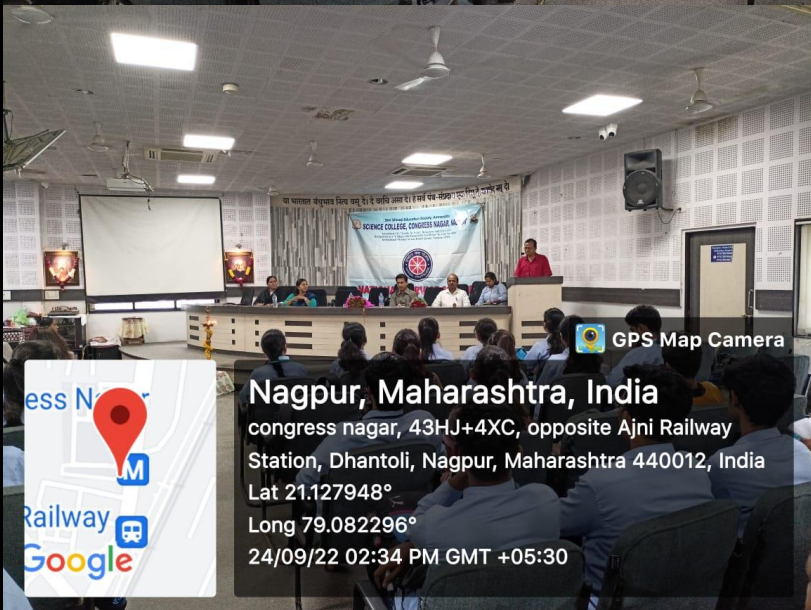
SCIENCE COLLEGE, CONGRESS NAGAR, NA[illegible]

GPS Map Camera

Nagpur, Maharashtra, India
congress nagar, 43HJ+4XC, opposite Ajni Railway Station, Dhantoli, Nagpur, Maharashtra 440012, India
Lat 21.127948°
Long 79.082296°
24/09/22 02:34 PM GMT +05:30

ess Nagar
Railway
Google